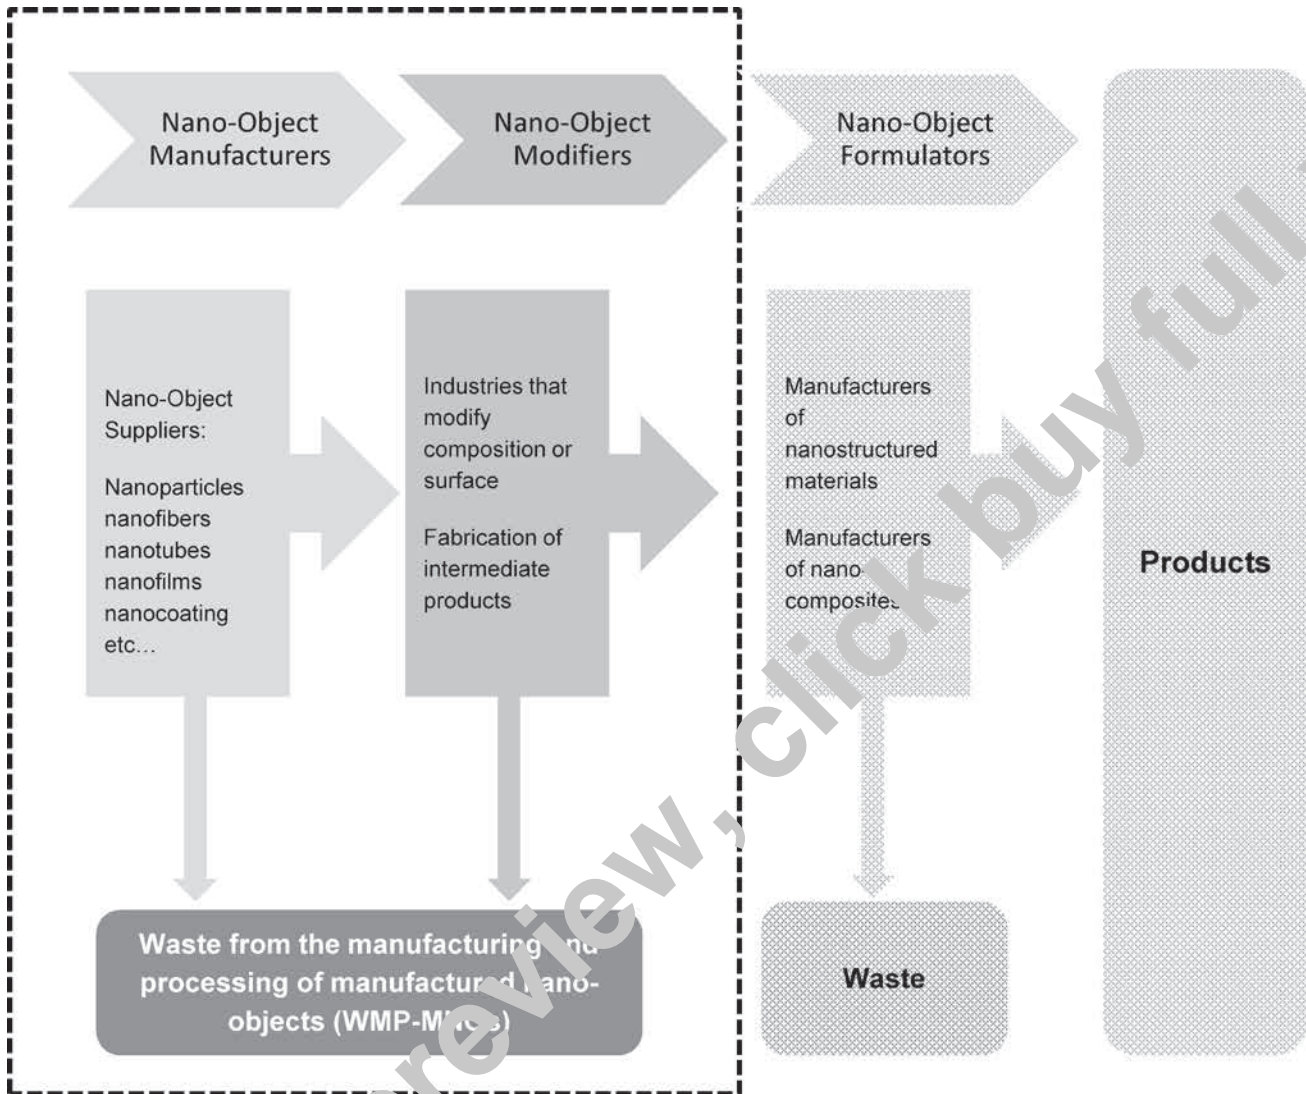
Nano-Object Manufacturers

Nano-Object Modifiers

Nano-Object Formulators

Products

Nano-Object Suppliers:

Nanoparticles
nanofibers
nanotubes
nanofilms
nanocoating
etc...

Industries that modify composition or surface

Fabrication of intermediate products

Manufacturers of nanostructured materials

Manufacturers of nano-composite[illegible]

Waste from the manufacturing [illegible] processing of manufactur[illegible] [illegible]ano-objects (WMP-M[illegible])

Waste

preview, click buy full